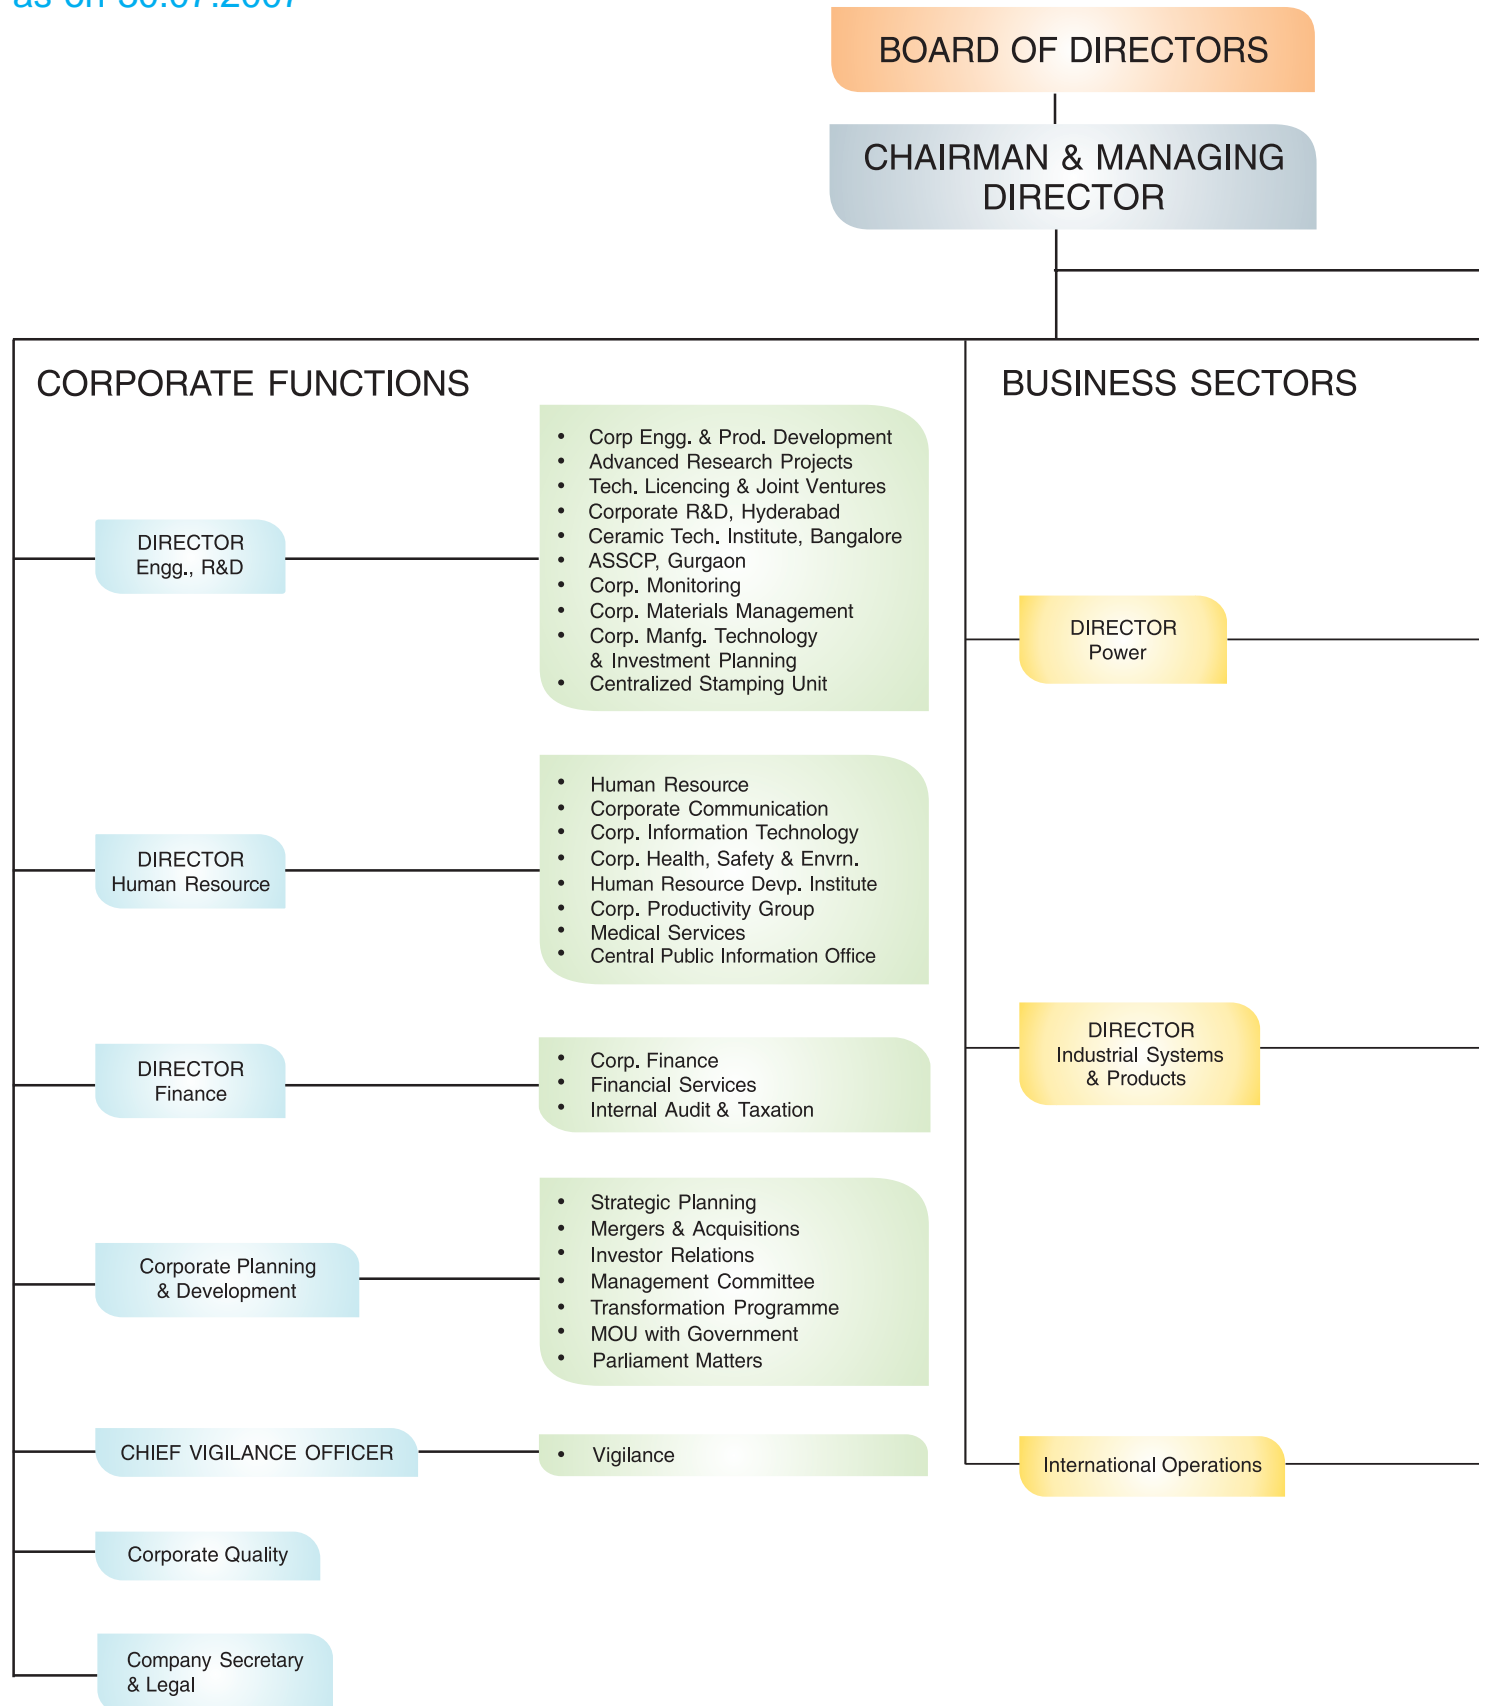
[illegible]

BOARD OF DIRECTORS

CHAIRMAN & MANAGING DIRECTOR

CORPORATE FUNCTIONS

DIRECTOR
Engg., R&D

- Corp Engg. & Prod. Development
- Advanced Research Projects
- Tech. Licencing & Joint Ventures
- Corporate R&D, Hyderabad
- Ceramic Tech. Institute, Bangalore
- ASSCP, Gurgaon
- Corp. Monitoring
- Corp. Materials Management
- Corp. Manfg. Technology & Investment Planning
- Centralized Stamping Unit

DIRECTOR
Human Resource

- Human Resource
- Corporate Communication
- Corp. Information Technology
- Corp. Health, Safety & Envrn.
- Human Resource Devp. Institute
- Corp. Productivity Group
- Medical Services
- Central Public Information Office

DIRECTOR
Finance

- Corp. Finance
- Financial Services
- Internal Audit & Taxation

Corporate Planning & Development

- Strategic Planning
- Mergers & Acquisitions
- Investor Relations
- Management Committee
- Transformation Programme
- MOU with Government
- Parliament Matters

CHIEF VIGILANCE OFFICER

- Vigilance

Corporate Quality

Company Secretary & Legal

BUSINESS SECTORS

DIRECTOR
Power

DIRECTOR
Industrial Systems & Products

International Operations